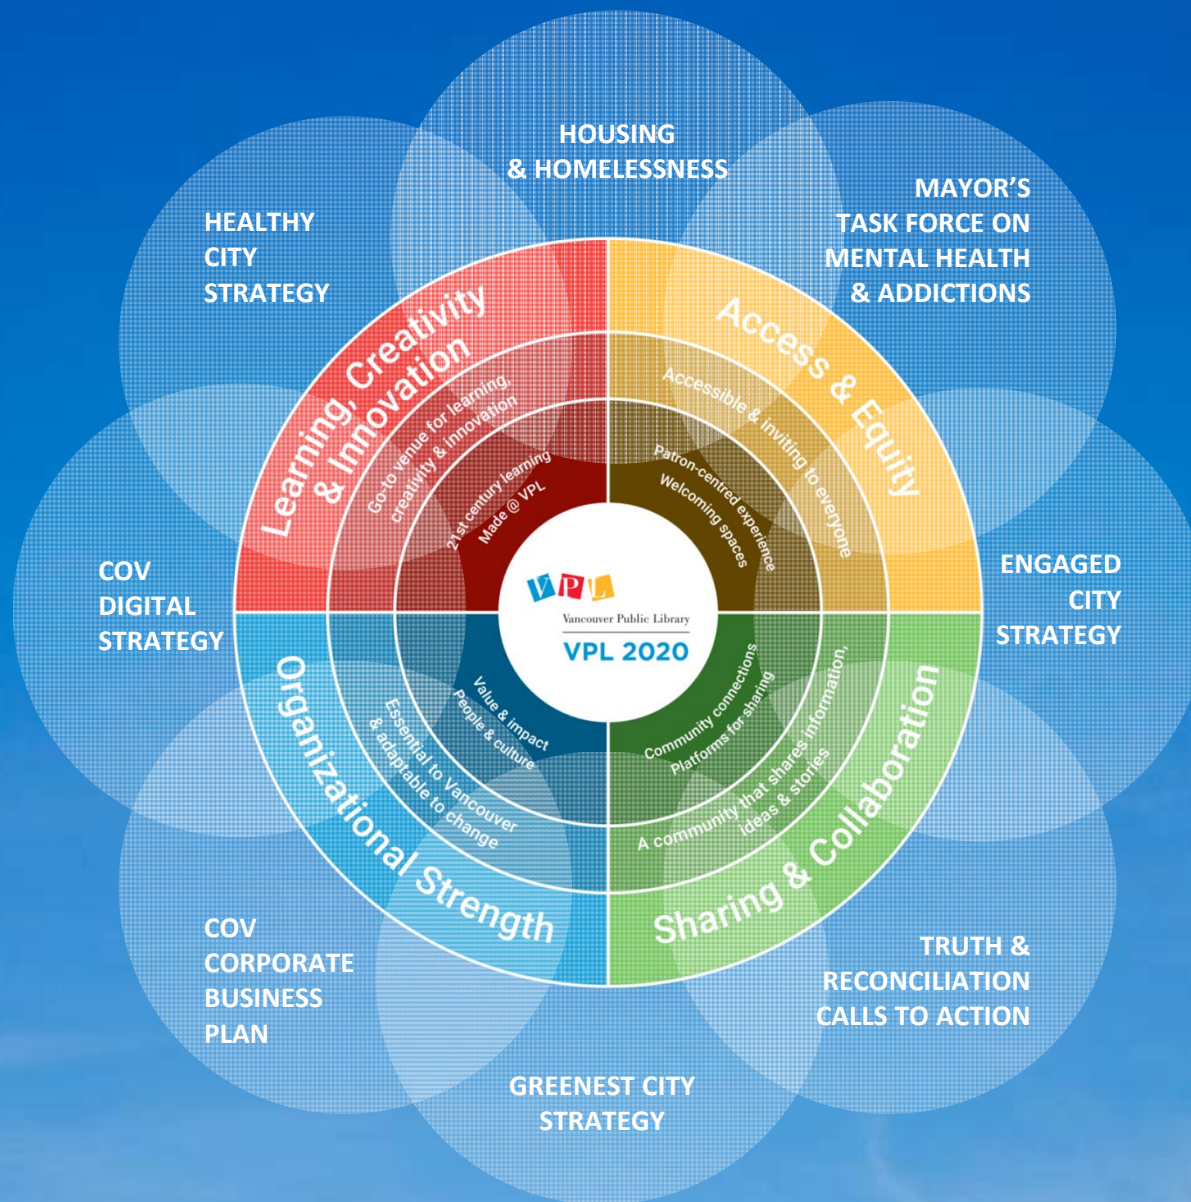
HOUSING
& HOMELESSNESS

MAYOR'S
TASK FORCE ON
MENTAL HEALTH
& ADDICTIONS

HEALTHY
CITY
STRATEGY

Learning, Creativity & Innovation

Go-to venue for learning, creativity & innovation

21st century learning
Made @ VPL

Access & Equity

Accessible & inviting to everyone

Patron-centred experience
Welcoming spaces

COV
DIGITAL
STRATEGY

ENGAGED
CITY
STRATEGY

VPL
Vancouver Public Library
VPL 2020

Organizational Strength

Essential to Vancouver & adaptable to change

Value & impact
People & culture

Sharing & Collaboration

A community that shares information, ideas & stories

Community connections
Platforms for sharing

COV
CORPORATE
BUSINESS
PLAN

TRUTH &
RECONCILIATION
CALLS TO ACTION

GREENEST CITY
STRATEGY